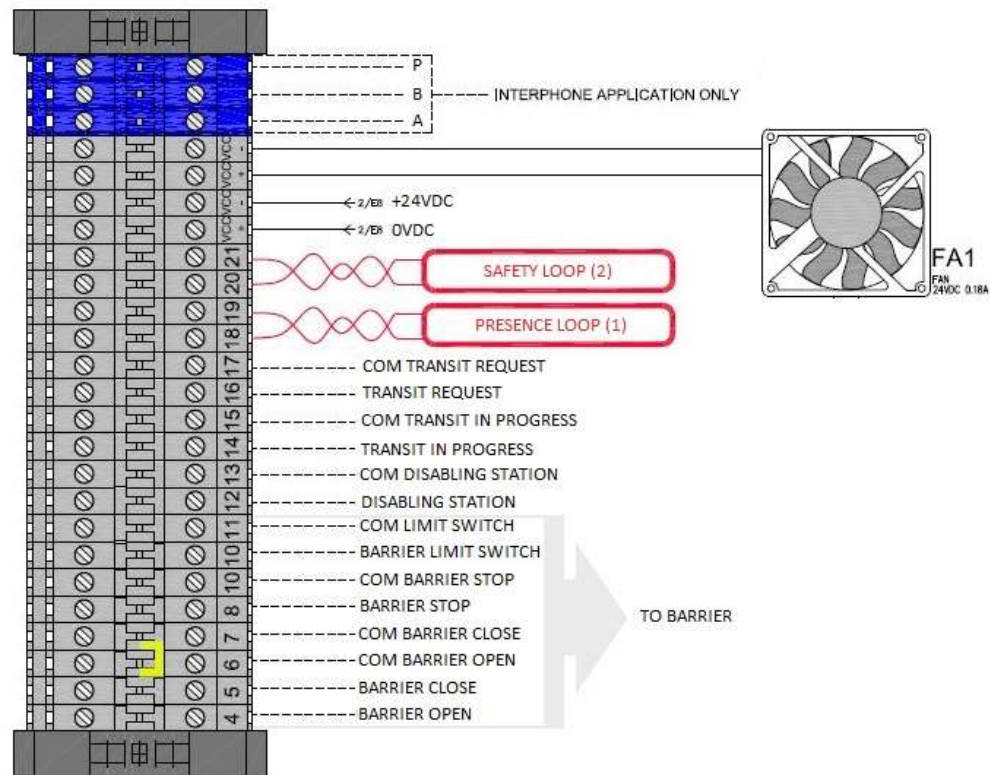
P
B
INTERPHONE APPLICATION ONLY
A

VCC
VCC
VCC
VCC
-
+
-
+

2/E8 +24VDC
2/E8 0VDC

21
20
19
18
17
16
15
14
13
12
11
10
10
8
7
6
5
4

SAFETY LOOP (2)
PRESENCE LOOP (1)

FA1
FAN
24VDC 0.18A

COM TRANSIT REQUEST
TRANSIT REQUEST
COM TRANSIT IN PROGRESS
TRANSIT IN PROGRESS
COM DISABLING STATION
DISABLING STATION
COM LIMIT SWITCH
BARRIER LIMIT SWITCH
COM BARRIER STOP
BARRIER STOP
COM BARRIER CLOSE
COM BARRIER OPEN
BARRIER CLOSE
BARRIER OPEN

TO BARRIER